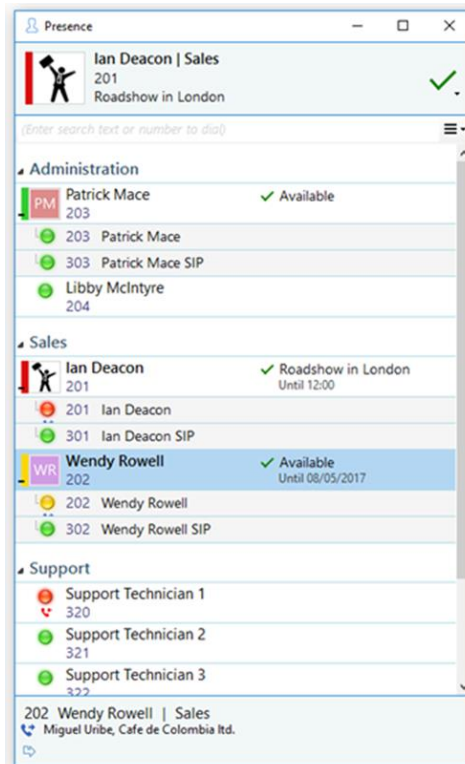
Presence

Ian Deacon | Sales
201
Roadshow in London

(Enter search text or number to dial)

Administration

PM Patrick Mace
203
Available

203 Patrick Mace

303 Patrick Mace SIP

Libby McIntyre
204

Sales

Ian Deacon
201
Roadshow in London
Until 12:00

201 Ian Deacon

301 Ian Deacon SIP

WR Wendy Rowell
202
Available
Until 08/05/2017

202 Wendy Rowell

302 Wendy Rowell SIP

Support

Support Technician 1
320

Support Technician 2
321

Support Technician 3
322

202 Wendy Rowell | Sales
Miguel Uribe, Cafe de Colombia ltd.